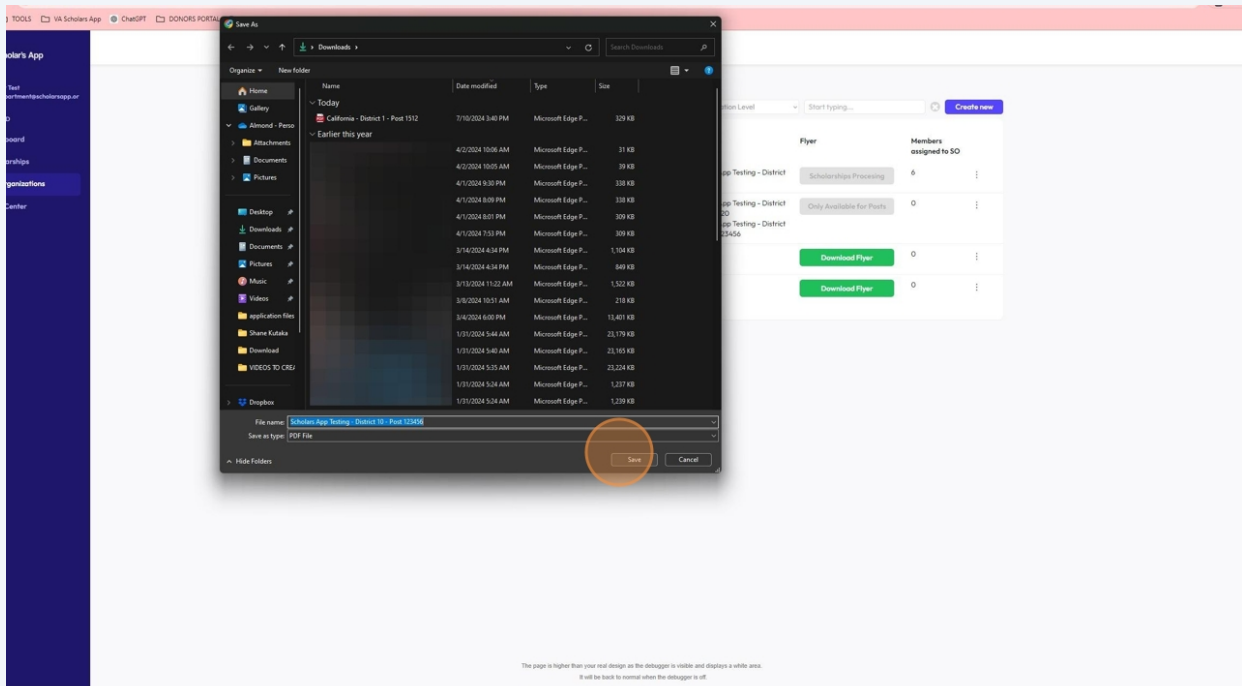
TOOLS VA Scholars App ChatGPT DONORS PORTAL

olar's App

Test
partment@scholarsapp.or

oard
arships
rganizations
Center

Save As

Downloads ›

Search Downloads

Organize ▾ New folder

Home
Gallery
Almond - Perso
Attachments
Documents
Pictures
Desktop
Downloads
Documents
Pictures
Music
Videos
application files
Shane Kutaka
Download
VIDEOS TO CRE/
Dropbox

| Name | Date modified | Type | Size |
|---|---|---|---|
| Today | | | |
| California - District 1 - Post 1512 | 7/10/2024 3:40 PM | Microsoft Edge P... | 329 KB |
| Earlier this year | | | |
| | 4/2/2024 10:06 AM | Microsoft Edge P... | 31 KB |
| | 4/2/2024 10:05 AM | Microsoft Edge P... | 39 KB |
| | 4/1/2024 9:30 PM | Microsoft Edge P... | 338 KB |
| | 4/1/2024 8:09 PM | Microsoft Edge P... | 338 KB |
| | 4/1/2024 8:01 PM | Microsoft Edge P... | 309 KB |
| | 4/1/2024 7:53 PM | Microsoft Edge P... | 309 KB |
| | 3/14/2024 4:34 PM | Microsoft Edge P... | 1,104 KB |
| | 3/14/2024 4:34 PM | Microsoft Edge P... | 849 KB |
| | 3/13/2024 11:22 AM | Microsoft Edge P... | 1,522 KB |
| | 3/8/2024 10:51 AM | Microsoft Edge P... | 218 KB |
| | 3/4/2024 6:00 PM | Microsoft Edge P... | 13,401 KB |
| | 1/31/2024 5:44 AM | Microsoft Edge P... | 23,179 KB |
| | 1/31/2024 5:40 AM | Microsoft Edge P... | 23,165 KB |
| | 1/31/2024 5:35 AM | Microsoft Edge P... | 23,224 KB |
| | 1/31/2024 5:24 AM | Microsoft Edge P... | 1,237 KB |
| | 1/31/2024 5:24 AM | Microsoft Edge P... | 1,239 KB |

File name: Scholars App Testing - District 10 - Post 123456
Save as type: PDF File

Hide Folders
Save
Cancel

tion Level
Start typing...
Create new

Flyer
Members assigned to SO

pp Testing - District
Scholarships Processing
6

pp Testing - District 20
pp Testing - District 23456
Only Available for Posts
0

Download Flyer
0

Download Flyer
0

The page is higher than your real design as the debugger is visible and displays a white area.
It will be back to normal when the debugger is off.